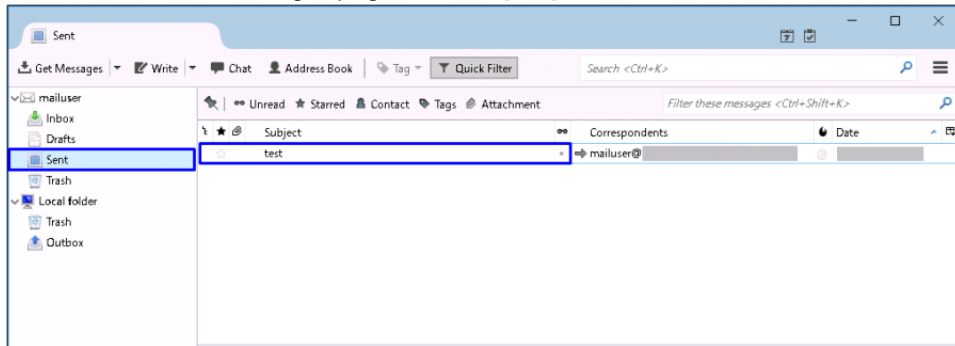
Sent

Get Messages | Write | Chat | Address Book | Tag | Quick Filter

Search <Ctrl+K>

mailuser
Inbox
Drafts
Sent
Trash
Local folder
Trash
Outbox

Unread | Starred | Contact | Tags | Attachment

Filter these messages <Ctrl+Shift+K>

| Subject | Correspondents | Date |
|---|---|---|
| test | mailuser@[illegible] | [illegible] |